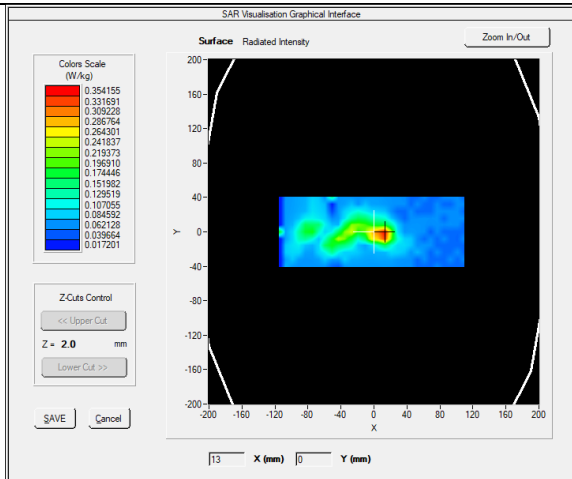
SAR Visualisation Graphical Interface

Surface Radiated Intensity

Zoom In/Out

Colors Scale
(W/kg)

0.354155
0.331691
0.309228
0.286764
0.264301
0.241837
0.219373
0.196910
0.174446
0.151982
0.129519
0.107055
0.084592
0.062128
0.039664
0.017201

Z-Cuts Control

<< Upper Cut

Z = 2.0 mm

Lower Cut >>

SAVE

Cancel

200
160
120
80
40
0
-40
-80
-120
-160
-200

Y

-200 -160 -120 -80 -40 0 40 80 120 160 200

X

13 X (mm) 0 Y (mm)